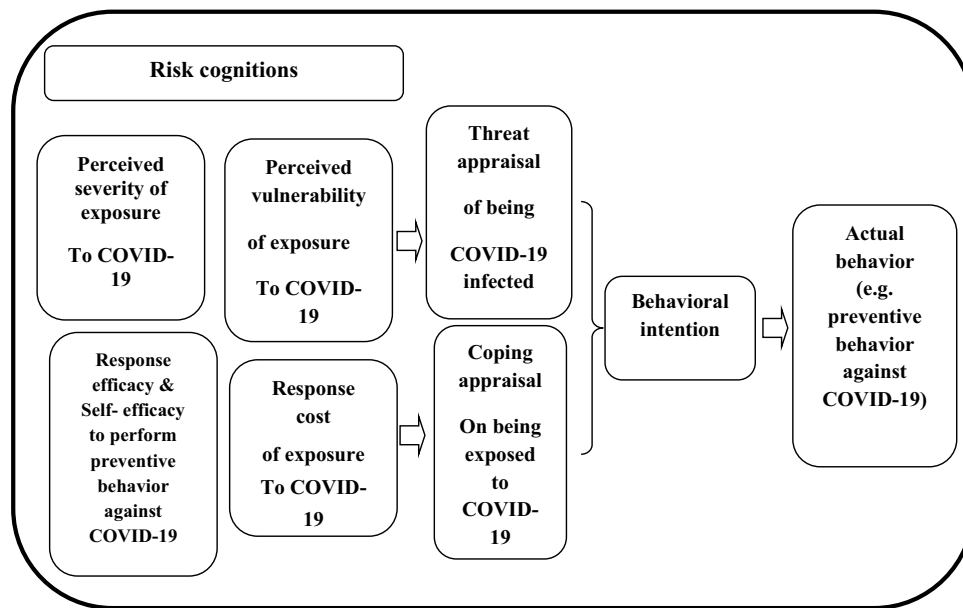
Risk cognitions

Perceived severity of exposure

To COVID-19

Perceived vulnerability

of exposure

To COVID-19

Threat appraisal

of being

COVID-19 infected

Response efficacy & Self- efficacy to perform preventive behavior against COVID-19

Response cost

of exposure To COVID-19

Coping appraisal

On being exposed to COVID-19

Behavioral intention

Actual behavior (e.g. preventive behavior against COVID-19)